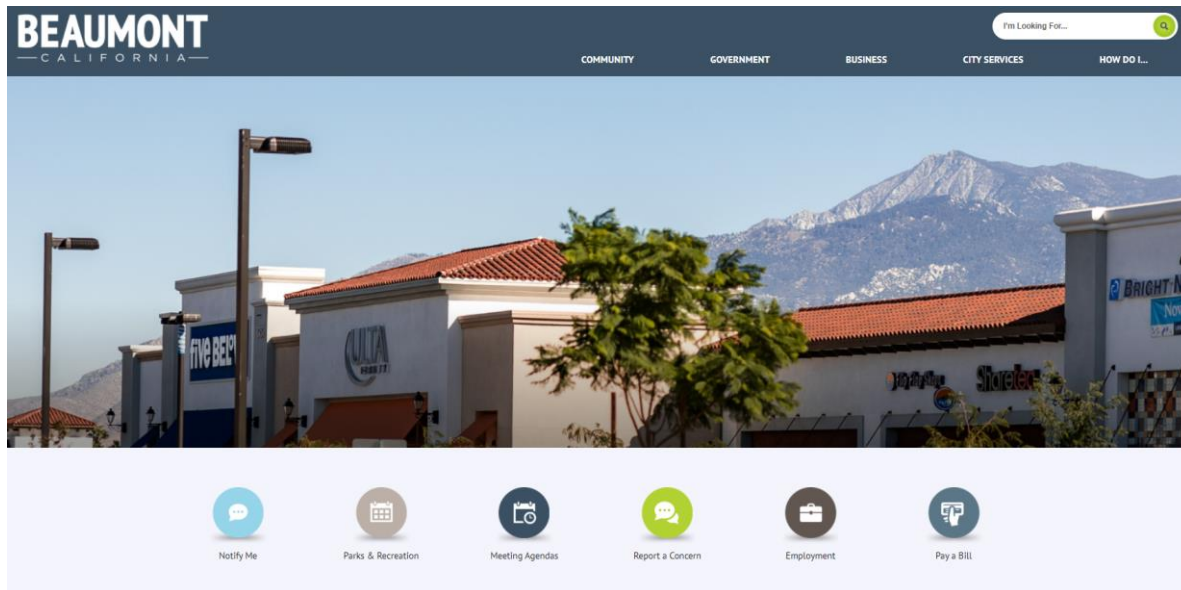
BEAUMONT
CALIFORNIA

I'm Looking For...

COMMUNITY
GOVERNMENT
BUSINESS
CITY SERVICES
HOW DO I...

five BEL
ULTA
BRIGHT N
Shoe

Notify Me
Parks & Recreation
Meeting Agendas
Report a Concern
Employment
Pay a Bill